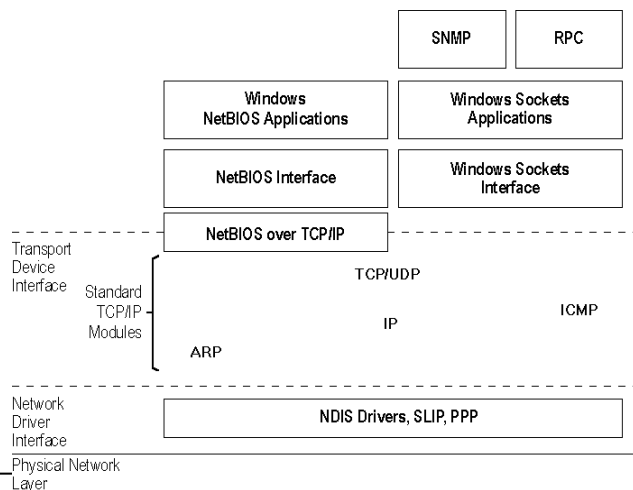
SNMP

RPC

Windows NetBIOS Applications

Windows Sockets Applications

NetBIOS Interface

Windows Sockets Interface

NetBIOS over TCP/IP

Transport Device Interface

Standard TCP/IP Modules

TCP/UDP

ICMP

IP

ARP

Network Driver Interface

NDIS Drivers, SLIP, PPP

Physical Network Layer